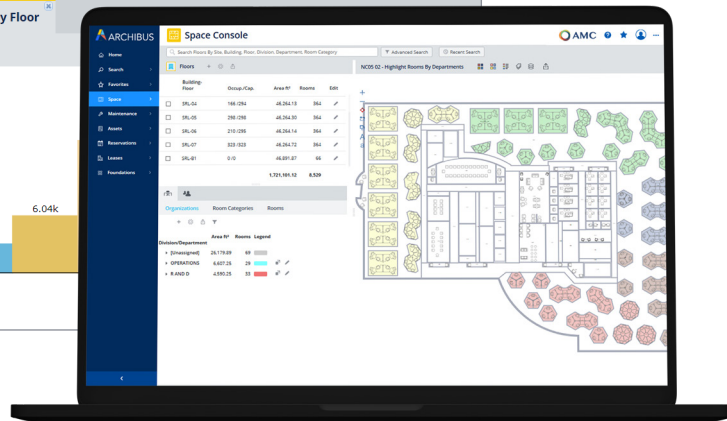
y Floor

6.04k

ARCHIBUS
Home
Search
Favorites
Space
Maintenance
Assets
Reservations
Leases
Foundations

Space Console
AMC

Search Floors By Site, Building, Floor, Division, Department, Room Category
Advanced Search
Recent Search

Floors

| | Building-Floor | Occup./Cap. | Area ft² | Rooms | Edit |
|---|---|---|---|---|---|
| | SRL-04 | 166 /294 | 46,264.13 | 564 | |
| | SRL-05 | 298 /298 | 46,264.50 | 564 | |
| | SRL-06 | 210 /295 | 46,264.14 | 564 | |
| | SRL-07 | 323 /323 | 46,264.72 | 564 | |
| | SRL-B1 | 0 /0 | 46,891.87 | 66 | |
| | | | 1,721,161.12 | 8,529 | |

Organizations Room Categories Rooms

| Division/Department | Area ft² | Rooms | Legend |
|---|---|---|---|
| [Unassigned] | 26,179.89 | 69 | |
| OPERATIONS | 6,607.25 | 29 | |
| R AND D | 4,590.25 | 33 | |

NC05 02 - Highlight Rooms By Departments